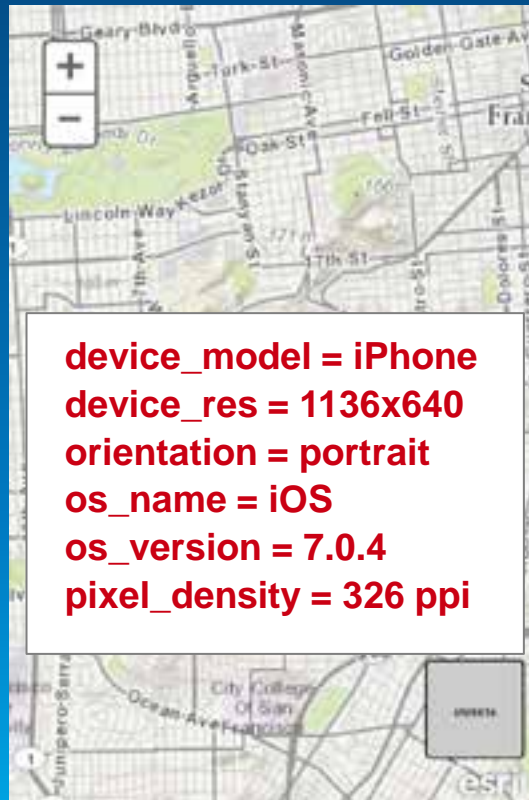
+
−
Geary Blvd
Golden Gate Ave
Turk St
Masonic Ave
Fell St
Fra
Oak St
Argello
Lincoln Way
Kezar Dr
Stanyan St
7th Ave
17th St
Dolores
device_model = iPhone
device_res = 1136x640
orientation = portrait
os_name = iOS
os_version = 7.0.4
pixel_density = 326 ppi
Junipero Serra
Ocean Ave
City College Of San Francisco
esri